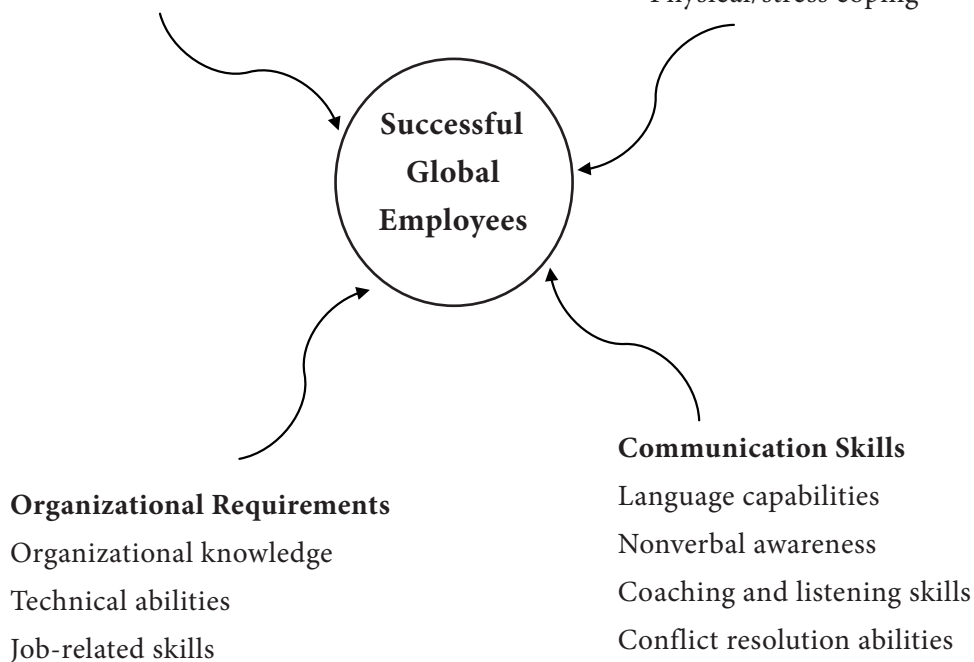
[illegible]/stress coping

Successful Global Employees

Organizational Requirements
Organizational knowledge
Technical abilities
Job-related skills

Communication Skills
Language capabilities
Nonverbal awareness
Coaching and listening skills
Conflict resolution abilities